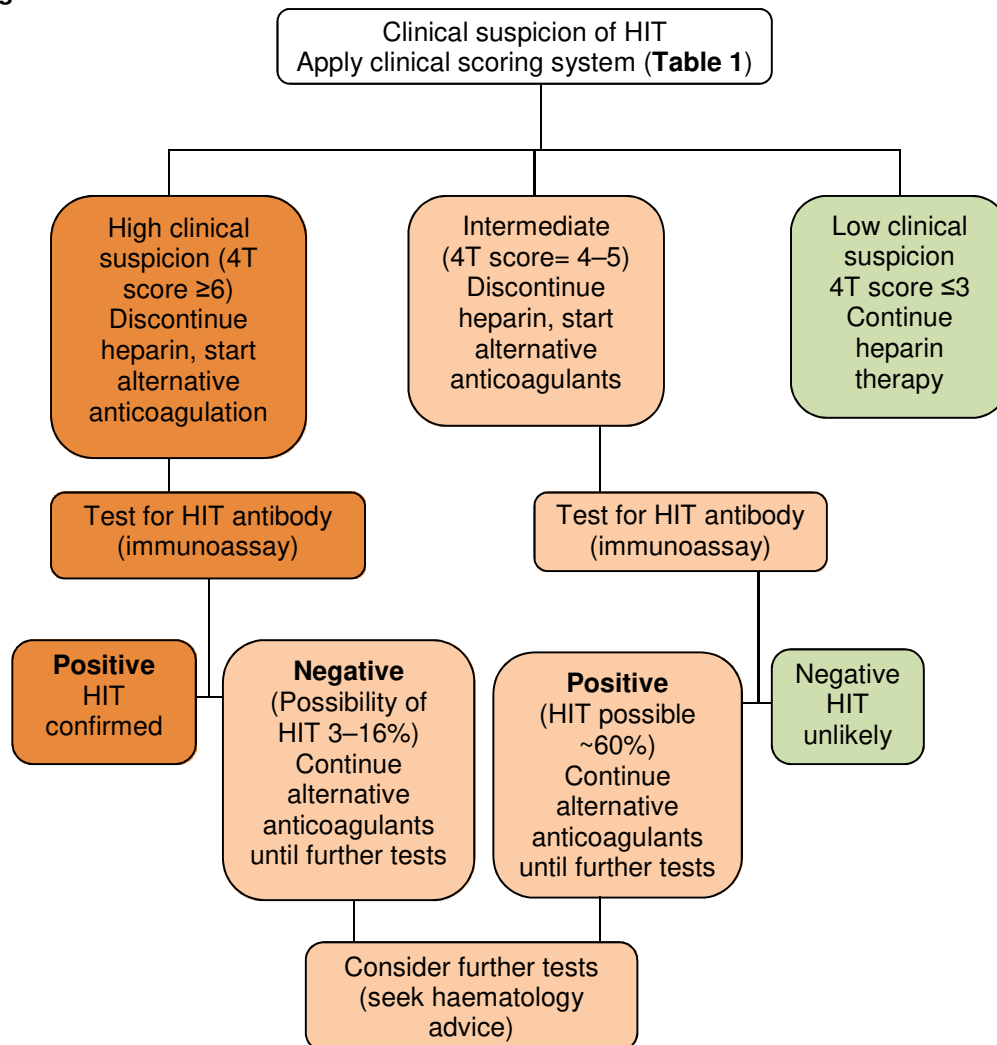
Clinical suspicion of HIT
Apply clinical scoring system (**Table 1**)

High clinical suspicion (4T score ≥6) Discontinue heparin, start alternative anticoagulation

Intermediate (4T score= 4–5) Discontinue heparin, start alternative anticoagulants

Low clinical suspicion 4T score ≤3 Continue heparin therapy

Test for HIT antibody (immunoassay)

Test for HIT antibody (immunoassay)

**Positive** HIT confirmed

**Negative** (Possibility of HIT 3–16%) Continue alternative anticoagulants until further tests

**Positive** (HIT possible ~60%) Continue alternative anticoagulants until further tests

Negative HIT unlikely

Consider further tests (seek haematology advice)